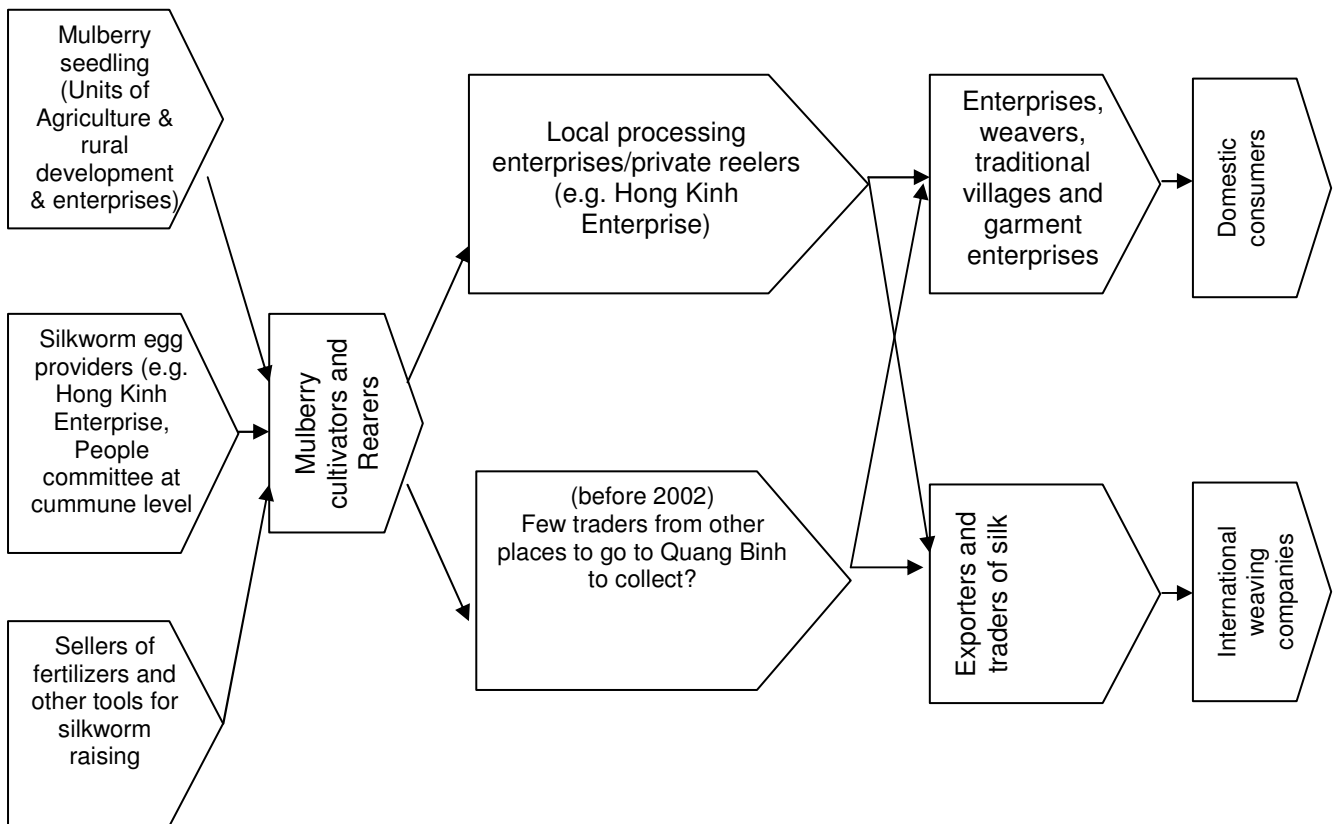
Mulberry seedling (Units of Agriculture & rural development & enterprises)

Silkworm egg providers (e.g. Hong Kinh Enterprise, People committee at cummune level

Sellers of fertilizers and other tools for silkworm raising

Mulberry cultivators and Rearers

Local processing enterprises/private reelers (e.g. Hong Kinh Enterprise)

(before 2002) Few traders from other places to go to Quang Binh to collect?

Enterprises, weavers, traditional villages and garment enterprises

Exporters and traders of silk

Domestic consumers

International weaving companies